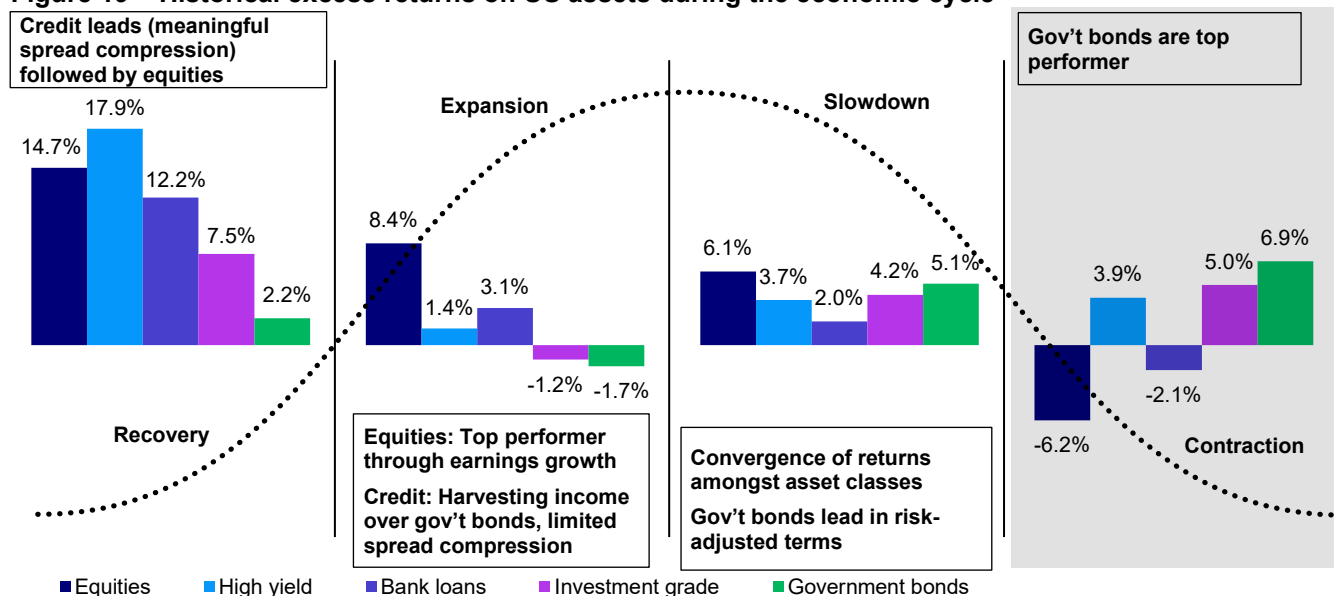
Figure 16 – Historical excess returns on US assets during the economic cycle

Credit leads (meaningful spread compression) followed by equities

14.7%
17.9%
12.2%
7.5%
2.2%

Recovery

Expansion

8.4%
1.4%
3.1%
-1.2%
-1.7%

Equities: Top performer through earnings growth

Credit: Harvesting income over gov't bonds, limited spread compression

Slowdown

6.1%
3.7%
2.0%
4.2%
5.1%

Convergence of returns amongst asset classes

Gov't bonds lead in risk-adjusted terms

Gov't bonds are top performer

-6.2%
3.9%
-2.1%
5.0%
6.9%

Contraction

Equities High yield Bank loans Investment grade Government bonds